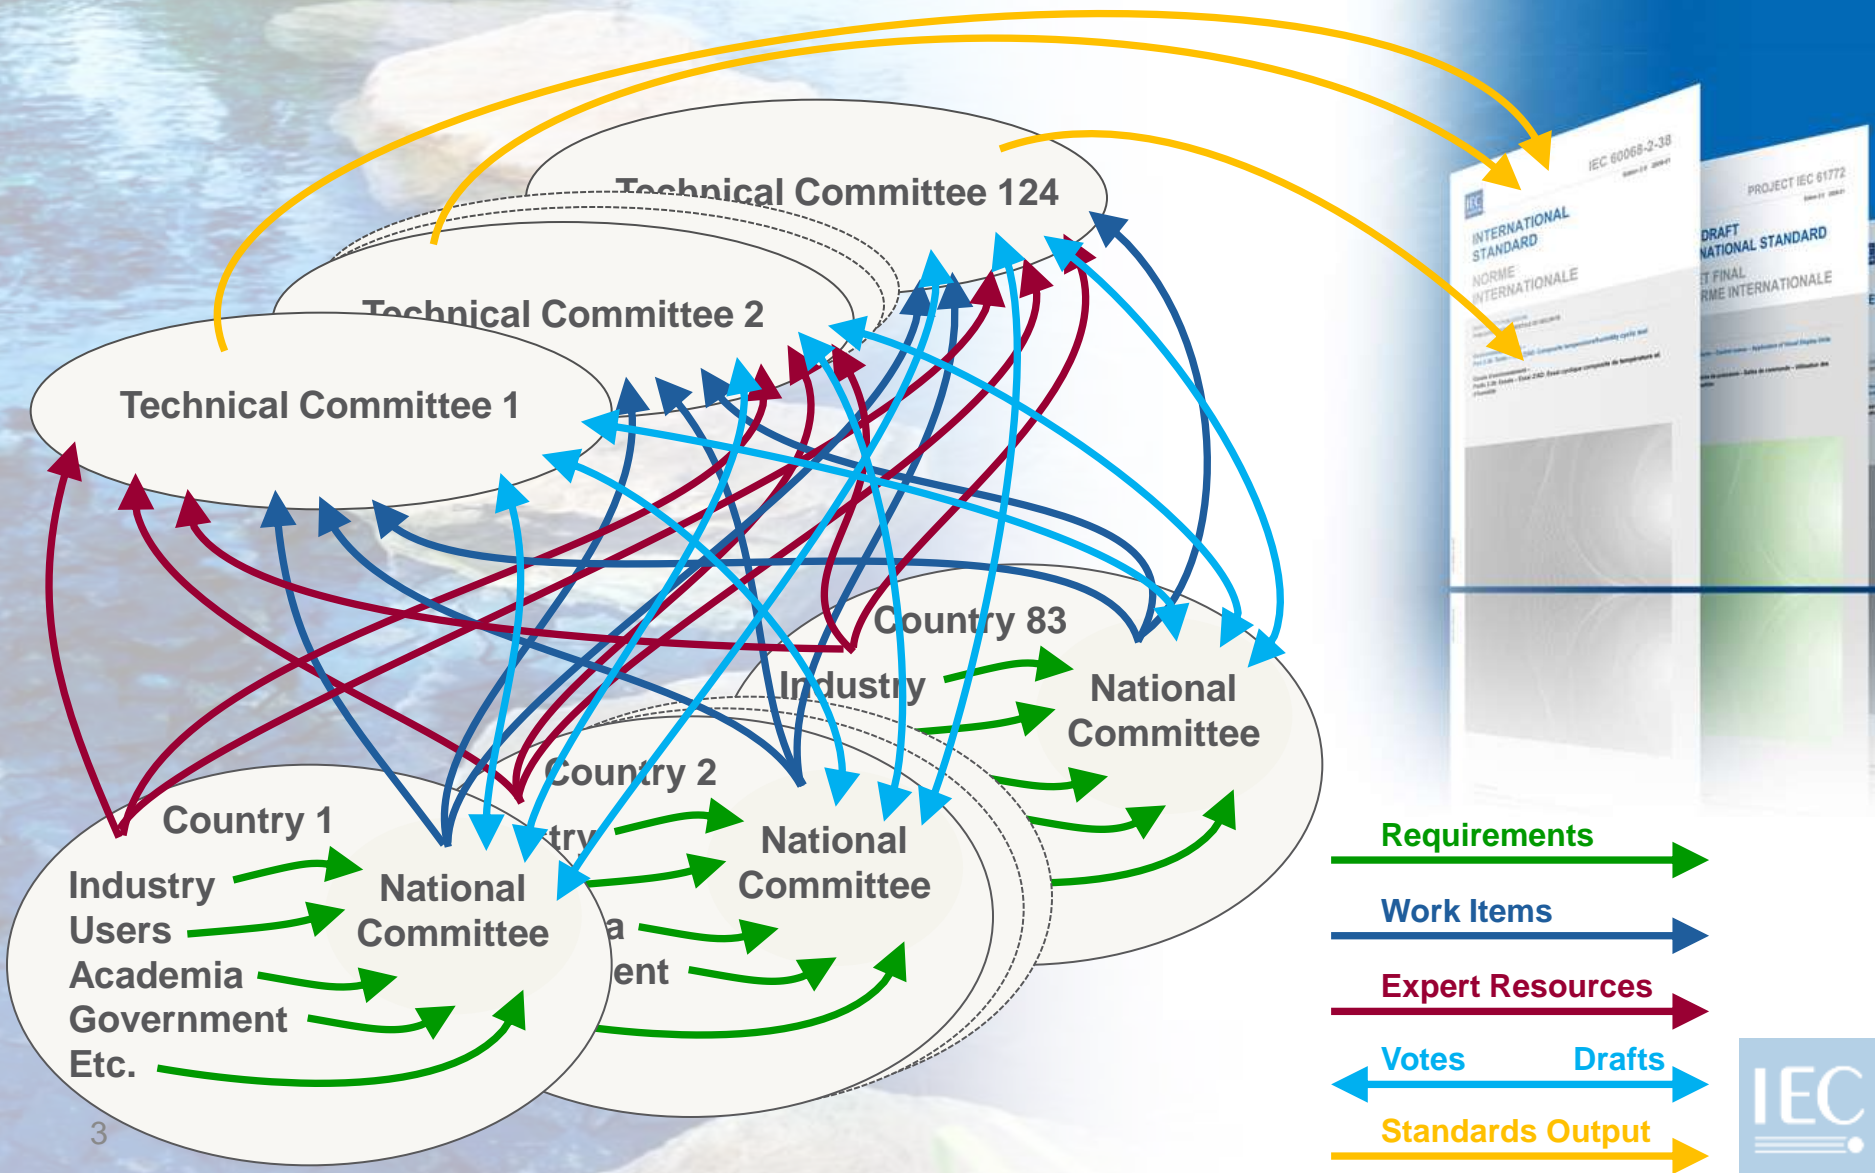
Technical Committee 124

Technical Committee 2

Technical Committee 1

Country 83

Industry

National Committee

Country 2

try

a

ent

National Committee

Country 1

Industry

Users

Academia

Government

Etc.

National Committee

IEC 60068-2-38

INTERNATIONAL STANDARD

NORME INTERNATIONALE

PROJECT IEC 61772

DRAFT
NATIONAL STANDARD

T FINAL
RME INTERNATIONALE

Requirements

Work Items

Expert Resources

Votes Drafts

Standards Output

3

IEC